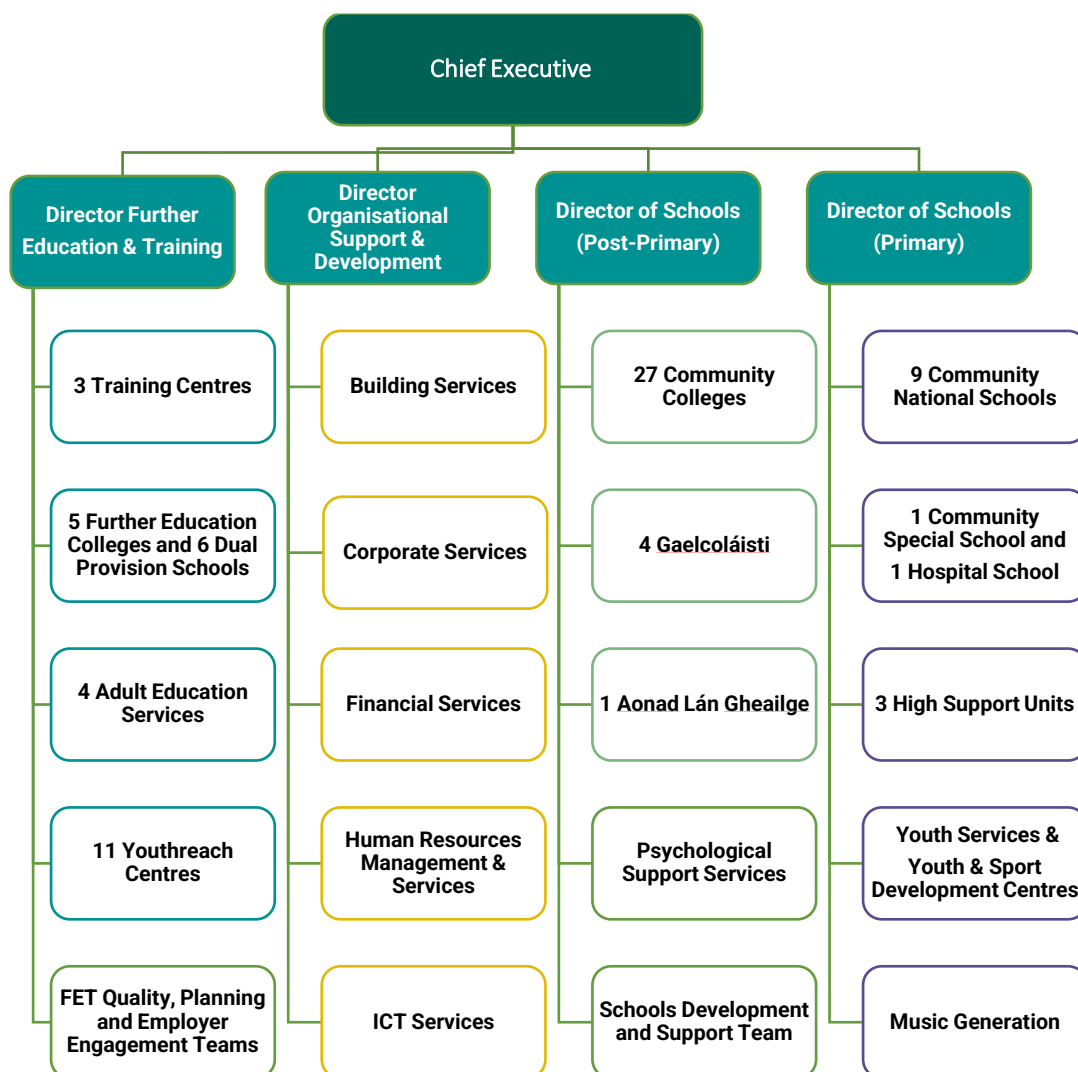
Chief Executive

Director Further Education & Training

3 Training Centres

5 Further Education Colleges and 6 Dual Provision Schools

4 Adult Education Services

11 Youthreach Centres

FET Quality, Planning and Employer Engagement Teams

Director Organisational Support & Development

Building Services

Corporate Services

Financial Services

Human Resources Management & Services

ICT Services

Director of Schools (Post-Primary)

27 Community Colleges

4 Gaelcoláisti

1 Aonad Lán Gheailge

Psychological Support Services

Schools Development and Support Team

Director of Schools (Primary)

9 Community National Schools

1 Community Special School and 1 Hospital School

3 High Support Units

Youth Services & Youth & Sport Development Centres

Music Generation